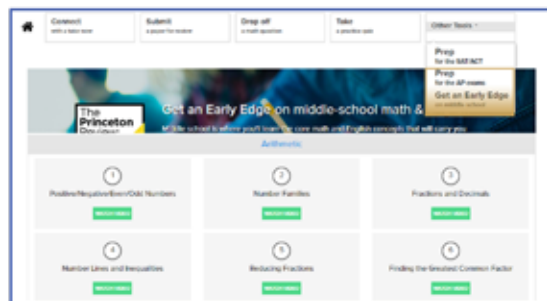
Connect
with a tutor now

Submit
a paper for review

Drop off
a math question

Take
a practice quiz

Other Tools

Prep
for the SAT/ACT

Prep
for the AP exams

Get an Early Edge
on middle school

The Princeton Review

Get an Early Edge on middle-school math & English

Middle school is where you'll learn the core math and English concepts that will carry you

Arithmetic

1
Positive/Negative/Even/Odd Numbers
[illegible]

2
Number Families
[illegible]

3
Fractions and Decimals
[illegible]

4
Number Lines and Inequalities
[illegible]

5
Reducing Fractions
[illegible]

6
Finding the Greatest Common Factor
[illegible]